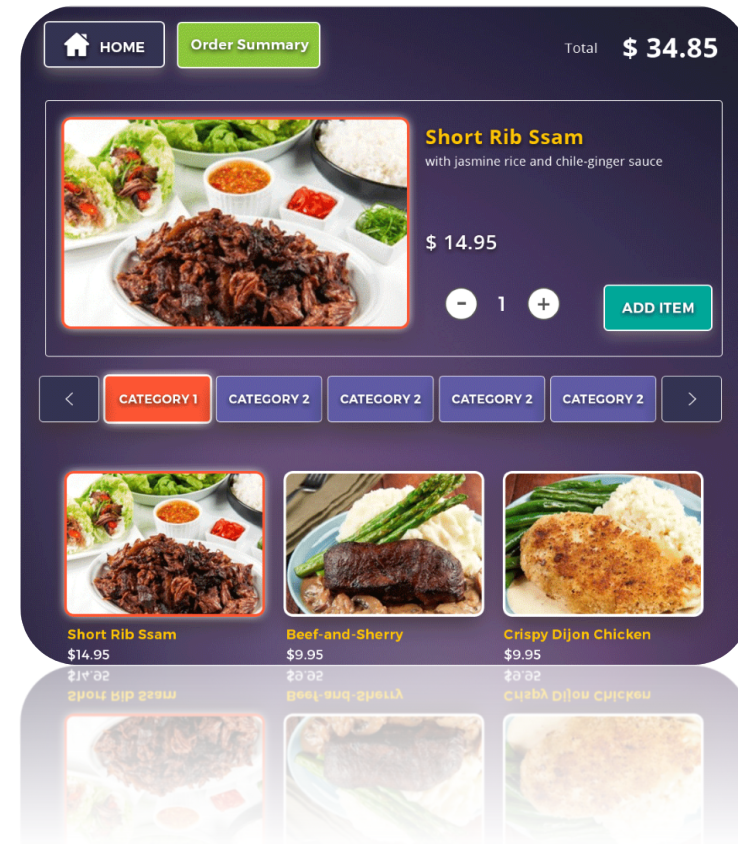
HOME

Order Summary

Total $ 34.85

Short Rib Ssam

with jasmine rice and chile-ginger sauce

$ 14.95

- 1 +

ADD ITEM

<

CATEGORY 1

CATEGORY 2

CATEGORY 2

CATEGORY 2

CATEGORY 2

>

Short Rib Ssam
$14.95

Beef-and-Sherry
$9.95

Crispy Dijon Chicken
$9.95